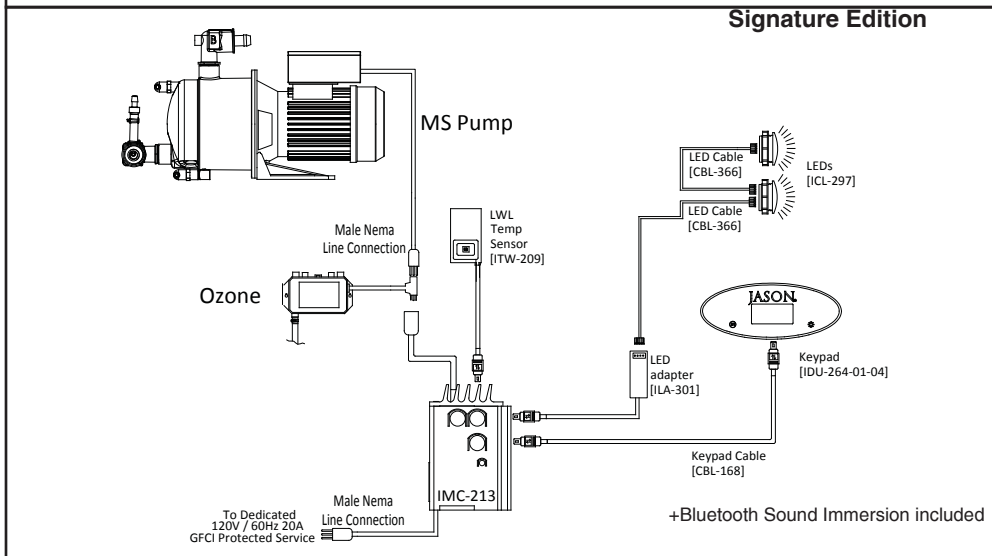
Signature Edition

B

MS Pump

LED Cable
[CBL-366]

LEDs
[ICL-297]

LED Cable
[CBL-366]

LWL
Temp
Sensor
[ITW-209]

Male Nema
Line Connection

Ozone

JASON

LED
adapter
[ILA-301]

Keypad
[IDU-264-01-04]

Keypad Cable
[CBL-168]

IMC-213

Male Nema
Line Connection

To Dedicated
120V / 60Hz 20A
GFCI Protected Service

+Bluetooth Sound Immersion included